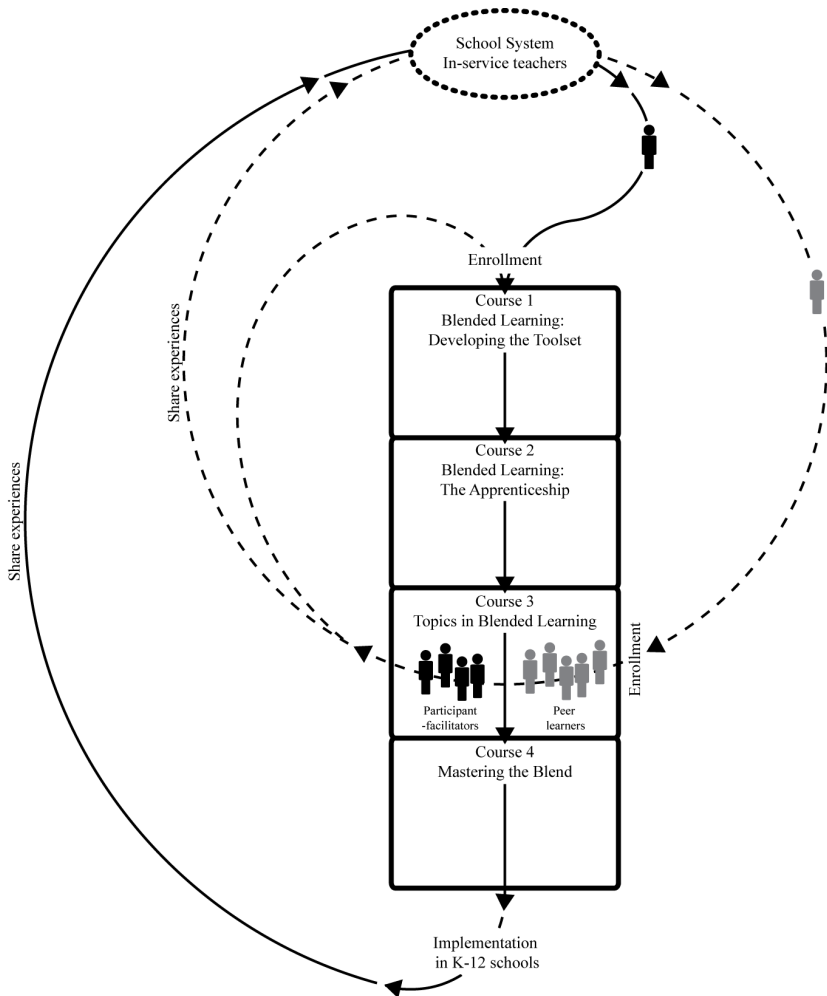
School System
In-service teachers

Enrollment

Share experiences

Share experiences

Course 1
Blended Learning:
Developing the Toolset

Course 2
Blended Learning:
The Apprenticeship

Course 3
Topics in Blended Learning

Participant
-facilitators

Peer
learners

Enrollment

Course 4
Mastering the Blend

Implementation
in K-12 schools